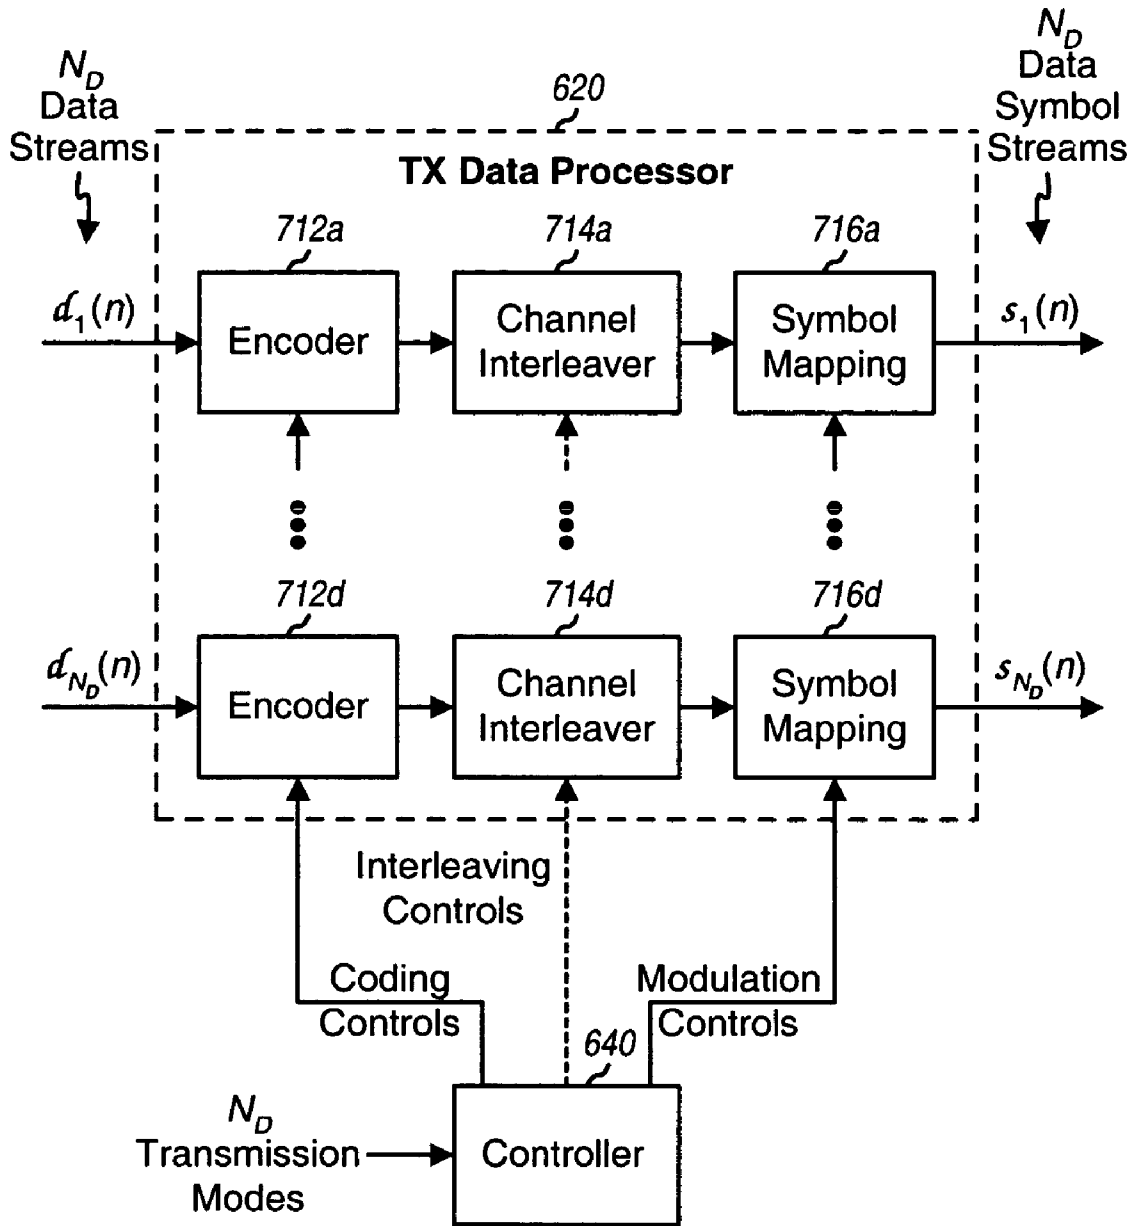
$N_D$ Data Streams

620

TX Data Processor

$N_D$ Data Symbol Streams

712a

714a

716a

$d_1(n)$

Encoder

Channel Interleaver

Symbol Mapping

$s_1(n)$

712d

714d

716d

$d_{N_D}(n)$

Encoder

Channel Interleaver

Symbol Mapping

$s_{N_D}(n)$

Interleaving Controls

Coding Controls

Modulation Controls

640

$N_D$ Transmission Modes

Controller